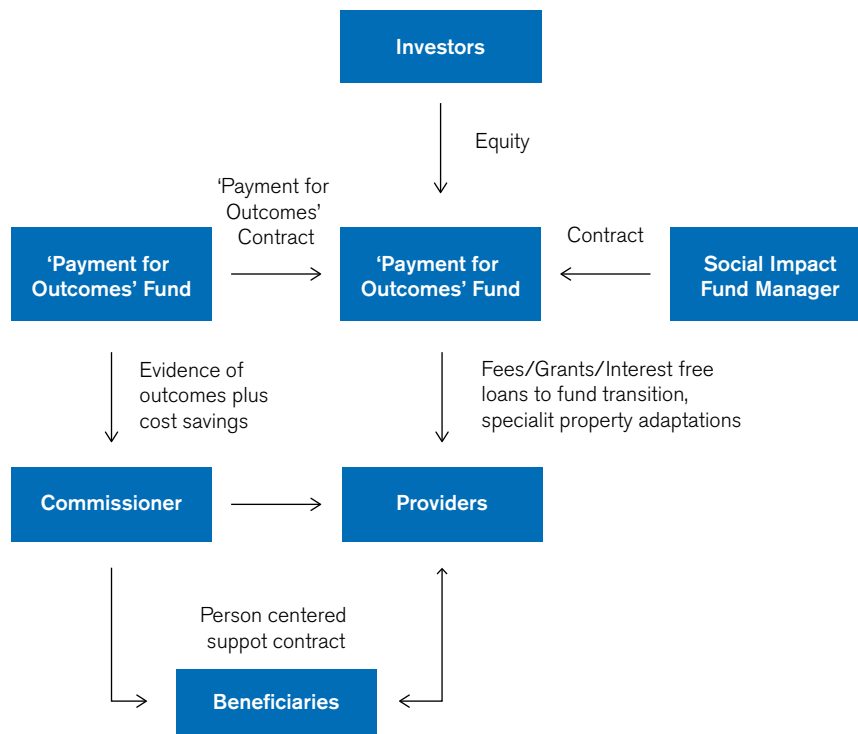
Investors

Equity

'Payment for Outcomes' Contract

'Payment for Outcomes' Fund

'Payment for Outcomes' Fund

Contract

Social Impact Fund Manager

Evidence of outcomes plus cost savings

Fees/Grants/Interest free loans to fund transition, specialit property adaptations

Commissioner

Providers

Person centered suppot contract

Beneficiaries